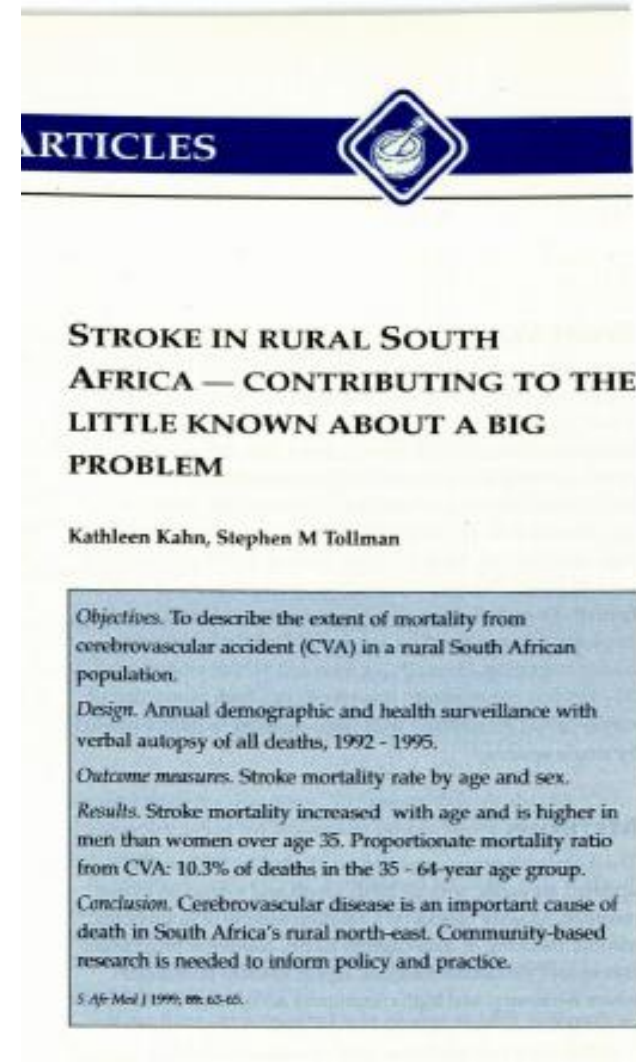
RTICLES

STROKE IN RURAL SOUTH AFRICA — CONTRIBUTING TO THE LITTLE KNOWN ABOUT A BIG PROBLEM

Kathleen Kahn, Stephen M Tollman

Objectives. To describe the extent of mortality from cerebrovascular accident (CVA) in a rural South African population.

Design. Annual demographic and health surveillance with verbal autopsy of all deaths, 1992 - 1995.

Outcome measures. Stroke mortality rate by age and sex.

Results. Stroke mortality increased with age and is higher in men than women over age 35. Proportionate mortality ratio from CVA: 10.3% of deaths in the 35 - 64-year age group.

Conclusion. Cerebrovascular disease is an important cause of death in South Africa's rural north-east. Community-based research is needed to inform policy and practice.

S Afr Med J 1999; 89: 63-65.